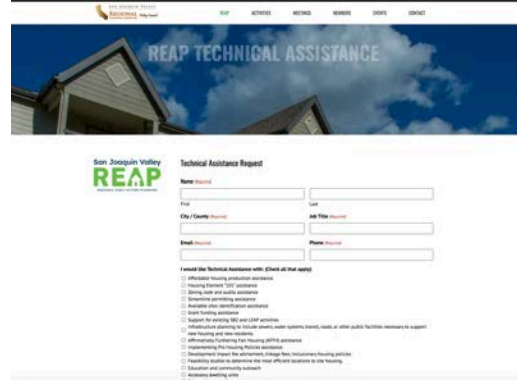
San Joaquin Valley REGIONAL Policy Council

REAP ACTIVITIES MEETINGS MEMBERS EVENTS CONTACT

REAP TECHNICAL ASSISTANCE

San Joaquin Valley REAP

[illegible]

Technical Assistance Request

Name (Required)

First

Last

City / County (Required)

Job Title (Required)

Email (Required)

Phone (Required)

I would like Technical Assistance with: (Check all that apply)

Affordable housing production assistance
Housing Element "101" assistance
Zoning code and audits assistance
Streamline permitting assistance
Available sites identification assistance
Grant funding assistance
Support for existing SB2 and LEAP activities
Infrastructure planning to include sewers, water systems, transit, roads, or other public facilities necessary to support new housing and new residents
Affirmatively Furthering Fair Housing (AFFH) assistance
Implementing Pro Housing Policies assistance
Development impact fee adjustment, linkage fees, inclusionary housing policies
Feasibility studies to determine the most efficient locations to site housing
Education and community outreach
Accessory dwelling units
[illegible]